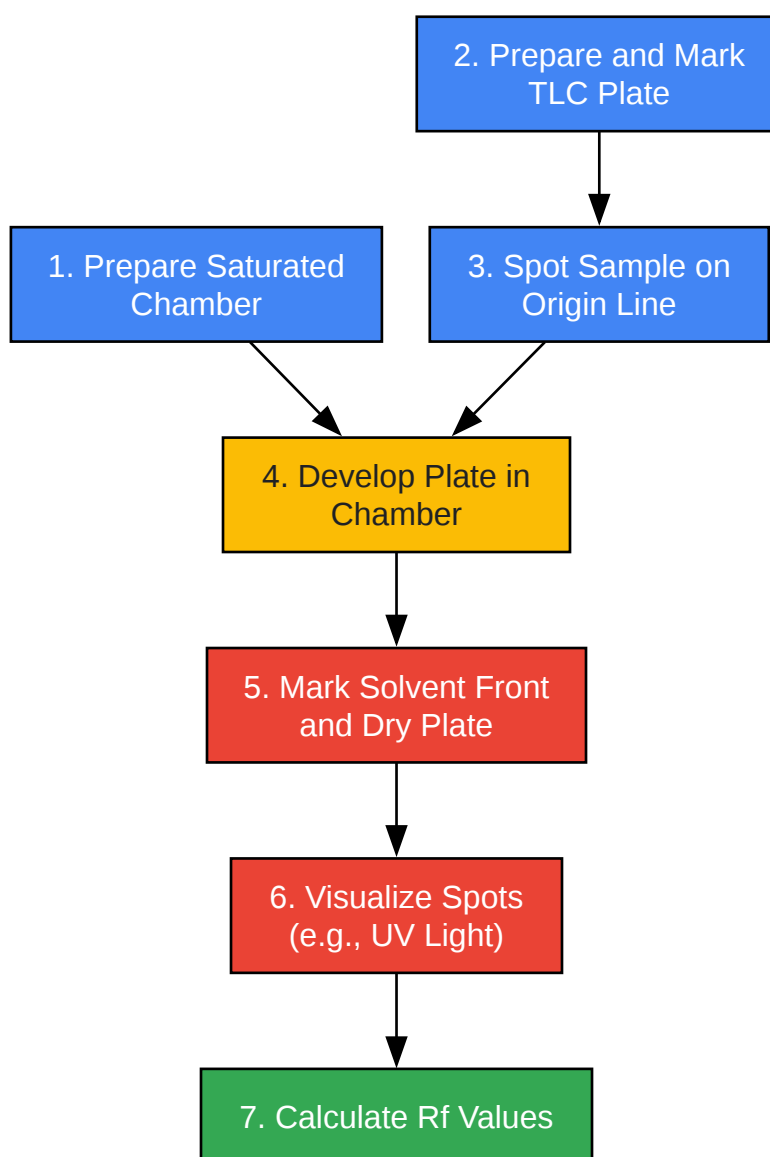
2. Prepare and Mark TLC Plate

1. Prepare Saturated Chamber

3. Spot Sample on Origin Line

4. Develop Plate in Chamber

5. Mark Solvent Front and Dry Plate

6. Visualize Spots (e.g., UV Light)

7. Calculate Rf Values